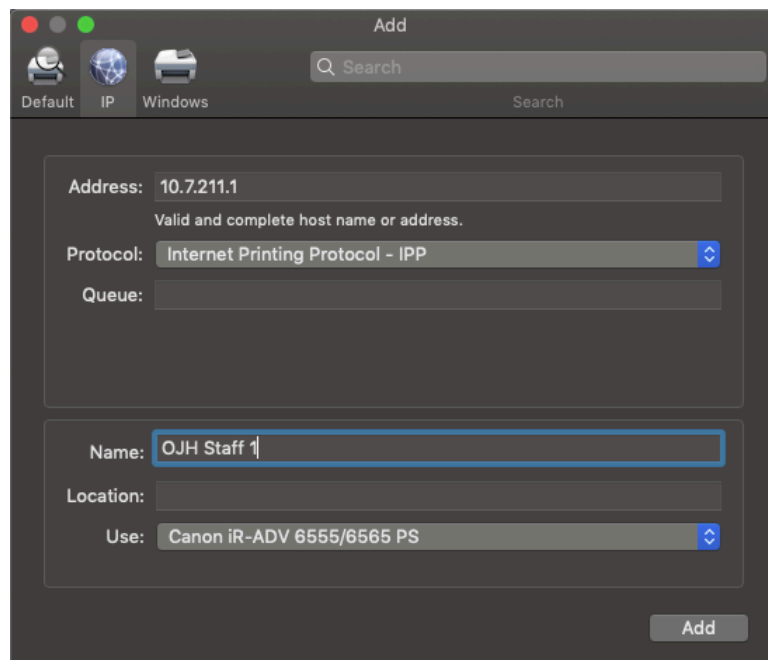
Add

Default IP Windows

Search

Search

Address: 10.7.211.1

Valid and complete host name or address.

Protocol: Internet Printing Protocol - IPP

Queue:

Name: OJH Staff 1

Location:

Use: Canon iR-ADV 6555/6565 PS

Add